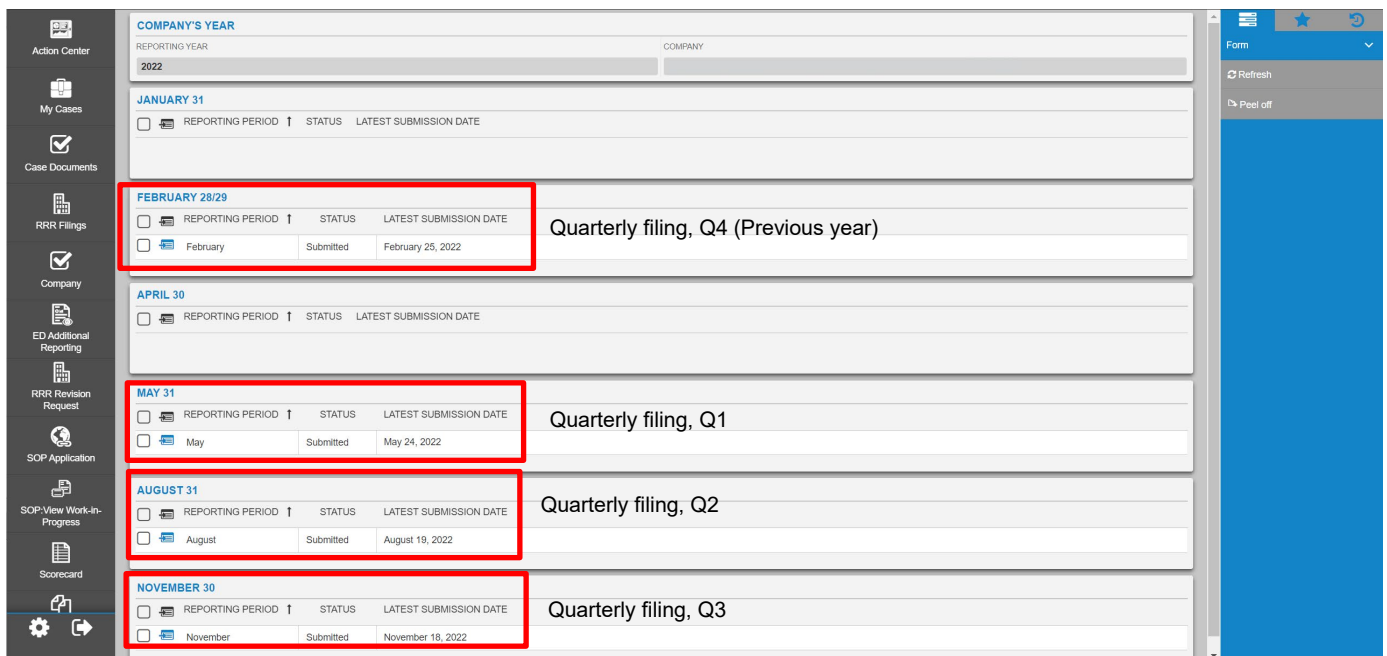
Action Center
My Cases
Case Documents
RRR Filings
Company
ED Additional Reporting
RRR Revision Request
SOP Application
SOP:View Work-in-Progress
Scorecard

COMPANY'S YEAR
REPORTING YEAR
2022
COMPANY

JANUARY 31
REPORTING PERIOD ↑ STATUS LATEST SUBMISSION DATE

FEBRUARY 28/29
| REPORTING PERIOD ↑ | STATUS | LATEST SUBMISSION DATE |
|---|---|---|
| February | Submitted | February 25, 2022 |

Quarterly filing, Q4 (Previous year)

APRIL 30
REPORTING PERIOD ↑ STATUS LATEST SUBMISSION DATE

MAY 31
| REPORTING PERIOD ↑ | STATUS | LATEST SUBMISSION DATE |
|---|---|---|
| May | Submitted | May 24, 2022 |

Quarterly filing, Q1

AUGUST 31
| REPORTING PERIOD ↑ | STATUS | LATEST SUBMISSION DATE |
|---|---|---|
| August | Submitted | August 19, 2022 |

Quarterly filing, Q2

NOVEMBER 30
| REPORTING PERIOD ↑ | STATUS | LATEST SUBMISSION DATE |
|---|---|---|
| November | Submitted | November 18, 2022 |

Quarterly filing, Q3

Form
Refresh
Peel off